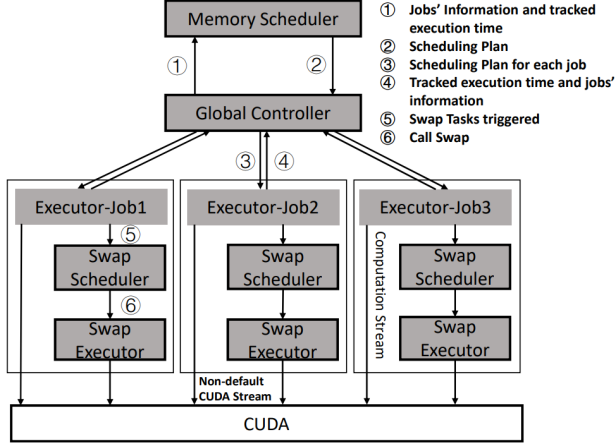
Memory Scheduler

① Jobs' Information and tracked execution time
② Scheduling Plan
③ Scheduling Plan for each job
④ Tracked execution time and jobs' information
⑤ Swap Tasks triggered
⑥ Call Swap

①
②

Global Controller

③ ④

Executor-Job1
⑤
Swap Scheduler
⑥
Swap Executor

Executor-Job2
Swap Scheduler
Swap Executor

Non-default CUDA Stream

Executor-Job3
Computation Stream
Swap Scheduler
Swap Executor

CUDA